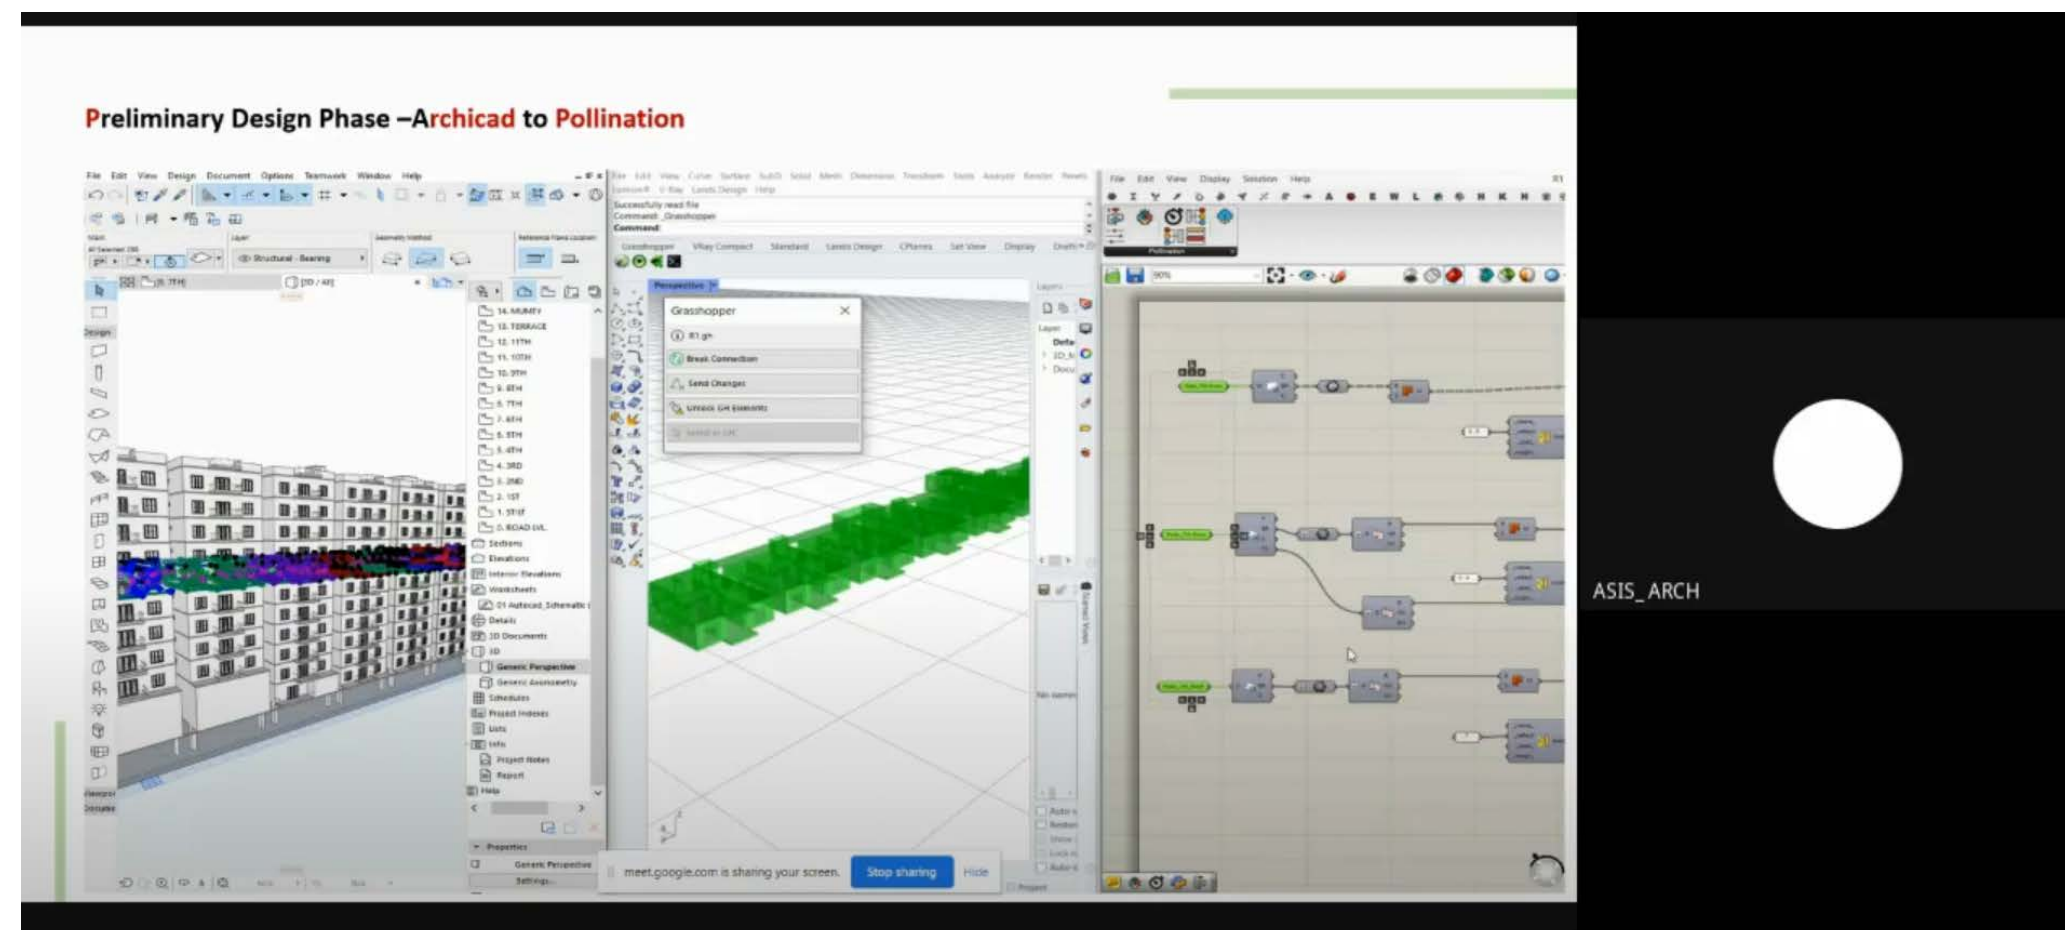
Preliminary Design Phase –Archicad to Pollination

File Edit View Design Document Options Teamwork Window Help

Structural - Bearing

3D / All

14. MUMTY
13. TERRACE
12. 11TH
11. 10TH
10. 9TH
9. 8TH
8. 7TH
7. 6TH
6. 5TH
5. 4TH
4. 3RD
3. 2ND
2. 1ST
1. STILT
0. ROAD LVL
Sections
Elevations
Interior Elevations
Worksheets
01 Autocad_Schematic
Details
3D Documents
3D
Generic Perspective
Generic Axonometry
Schedules
Project Indexes
Lists
Info
Project Notes
Report
Help

Properties
Generic Perspective
Settings...

Successfully read file
Command: _Grasshopper
Command:

Perspective

Grasshopper
R1.gh
Break Connection
Send Changes
Unlock GH Elements
Send to GH

File Edit View Display Solution Help

Pollination

meet.google.com is sharing your screen.
Stop sharing
Hide

ASIS_ARCH